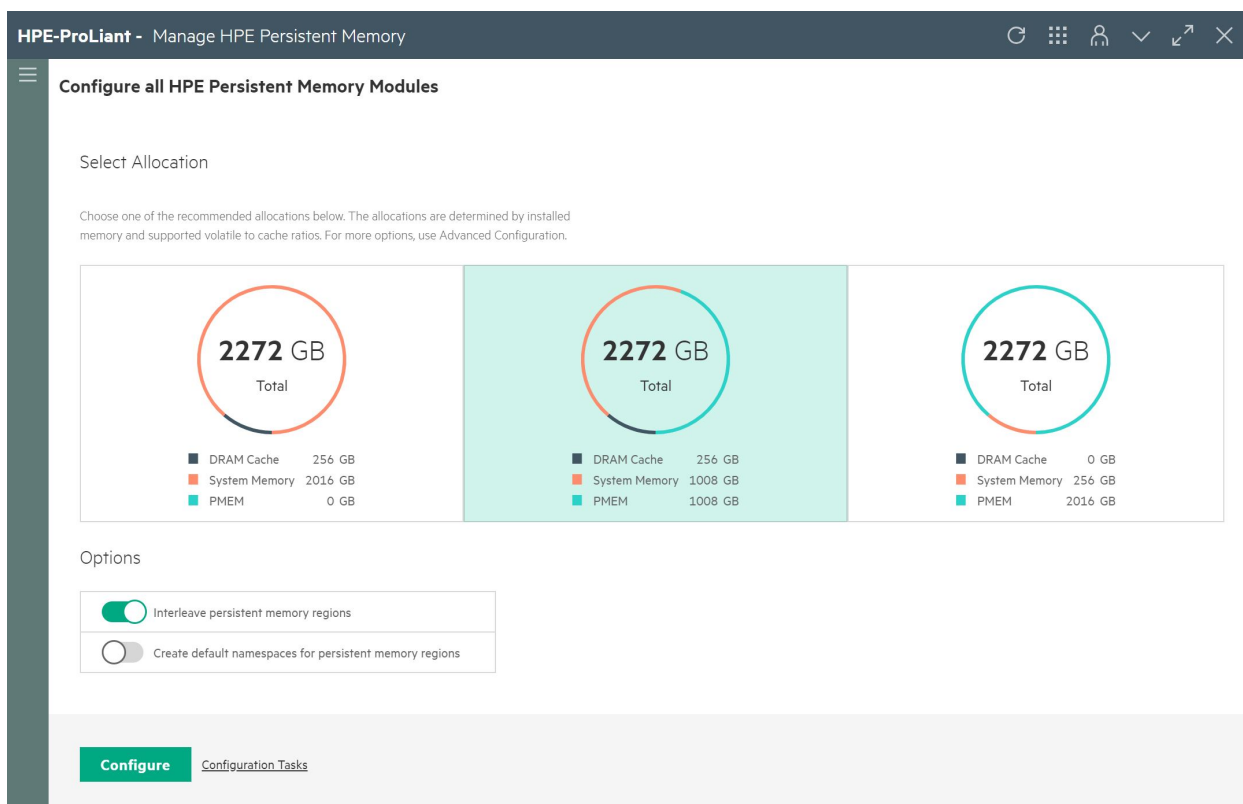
HPE-ProLiant - Manage HPE Persistent Memory

Configure all HPE Persistent Memory Modules

Select Allocation

Choose one of the recommended allocations below. The allocations are determined by installed memory and supported volatile to cache ratios. For more options, use Advanced Configuration.

2272 GB
Total

DRAM Cache 256 GB
System Memory 2016 GB
PMEM 0 GB

2272 GB
Total

DRAM Cache 256 GB
System Memory 1008 GB
PMEM 1008 GB

2272 GB
Total

DRAM Cache 0 GB
System Memory 256 GB
PMEM 2016 GB

Options

Interleave persistent memory regions

Create default namespaces for persistent memory regions

Configure

Configuration Tasks